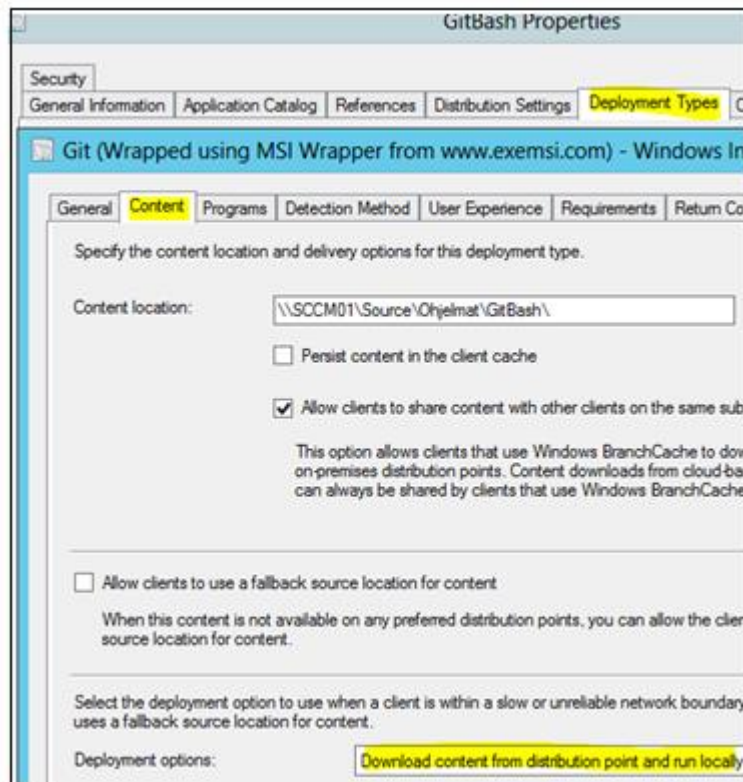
GitBash Properties

Security
General Information | Application Catalog | References | Distribution Settings | Deployment Types | C

Git (Wrapped using MSI Wrapper from www.exemsi.com) - Windows In

General | Content | Programs | Detection Method | User Experience | Requirements | Return Co

Specify the content location and delivery options for this deployment type.

Content location: \\SCCM01\Source\Ohjelmat\GitBash\

Persist content in the client cache

Allow clients to share content with other clients on the same sub

This option allows clients that use Windows BranchCache to dov on-premises distribution points. Content downloads from cloud-ba can always be shared by clients that use Windows BranchCache

Allow clients to use a fallback source location for content

When this content is not available on any preferred distribution points, you can allow the clier source location for content.

Select the deployment option to use when a client is within a slow or unreliable network boundary uses a fallback source location for content.

Deployment options: Download content from distribution point and run locally